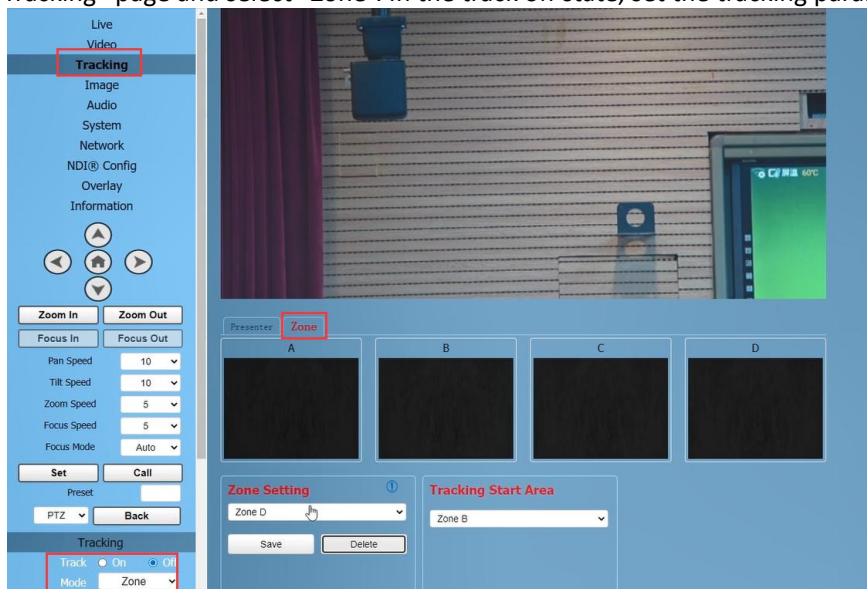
Tracking" page and select "Zone": in the track off state, set the tracking para

Live
Video
Tracking
Image
Audio
System
Network
NDI® Config
Overlay
Information

Zoom In
Zoom Out
Focus In
Focus Out
Pan Speed 10
Tilt Speed 10
Zoom Speed 5
Focus Speed 5
Focus Mode Auto
Set
Call
Preset
PTZ
Back
Tracking
Track On Off
Mode Zone

Presenter
Zone
A
B
C
D

Zone Setting
Zone D
Save
Delete

Tracking Start Area
Zone B